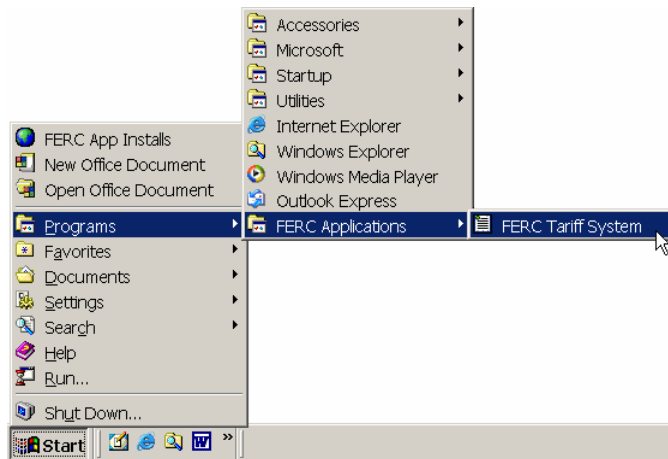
Accessories
Microsoft
Startup
Utilities
Internet Explorer
Windows Explorer
Windows Media Player
Outlook Express
FERC Applications
FERC Tariff System

FERC App Installs
New Office Document
Open Office Document
Programs
Favorites
Documents
Settings
Search
Help
Run...
Shut Down...

Start »